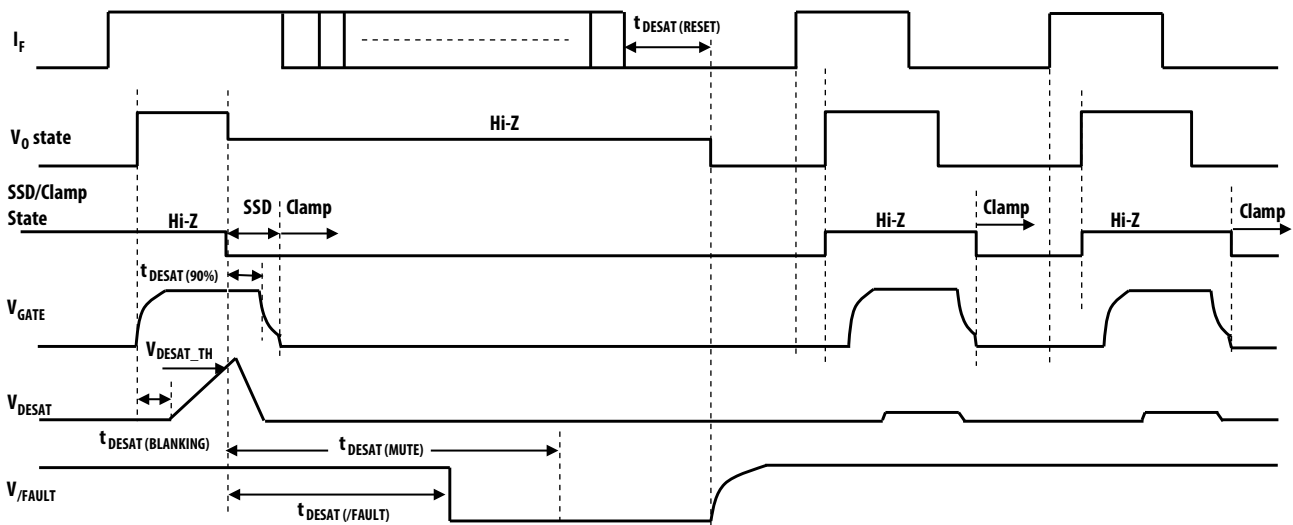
$I_F$

$t_{DESAT\ (RESET)}$

$V_0$ state

Hi-Z

SSD/Clamp State

Hi-Z

SSD

Clamp

Hi-Z

Clamp

Hi-Z

Clamp

$t_{DESAT\ (90\%)}$

$V_{GATE}$

$V_{DESAT\_TH}$

$V_{DESAT}$

$t_{DESAT\ (BLANKING)}$

$t_{DESAT\ (MUTE)}$

$V_{/FAULT}$

$t_{DESAT\ (/FAULT)}$